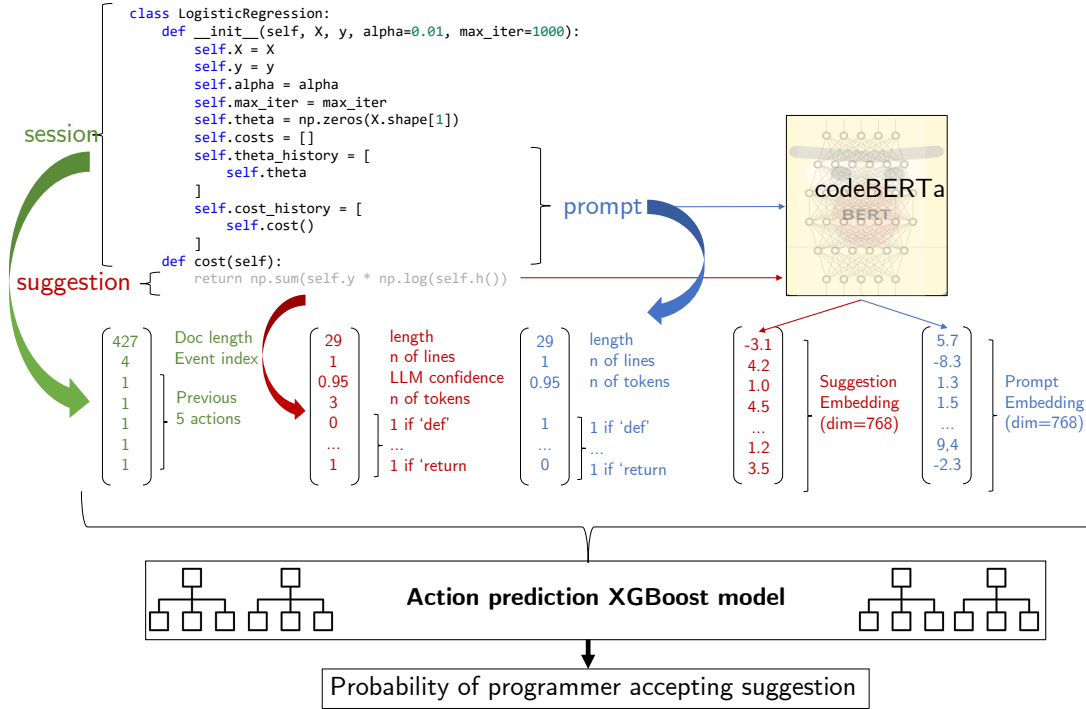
class LogisticRegression:
    def __init__(self, X, y, alpha=0.01, max_iter=1000):
        self.X = X
        self.y = y
        self.alpha = alpha
        self.max_iter = max_iter
        self.theta = np.zeros(X.shape[1])
        self.costs = []
        self.theta_history = [
            self.theta
        ]
        self.cost_history = [
            self.cost()
        ]
    def cost(self):
        return np.sum(self.y * np.log(self.h())

session

suggestion

prompt

codeBERTa

BERT

427 Doc length
4 Event index
1
1
1
1
1
Previous 5 actions

29 length
1 n of lines
0.95 LLM confidence
3 n of tokens
0 1 if 'def'
... ...
1 1 if 'return

29 length
1 n of lines
0.95 n of tokens
1 1 if 'def'
... ...
0 1 if 'return

-3.1
4.2
1.0
4.5
...
1.2
3.5
Suggestion Embedding (dim=768)

5.7
-8.3
1.3
1.5
...
9,4
-2.3
Prompt Embedding (dim=768)

Action prediction XGBoost model

Probability of programmer accepting suggestion